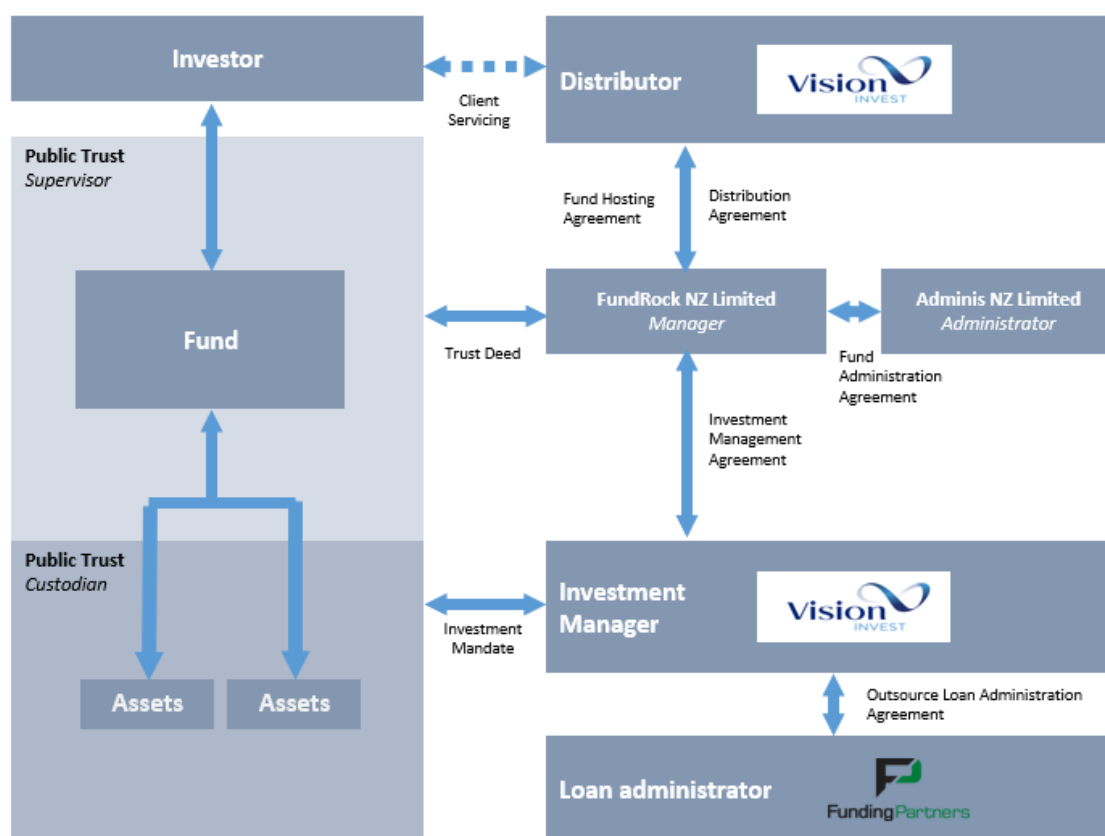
Investor

Client Servicing

Distributor

Vision INVEST

Public Trust
*Supervisor*

Fund Hosting Agreement

Distribution Agreement

Fund

Trust Deed

FundRock NZ Limited
*Manager*

Adminis NZ Limited
*Administrator*

Fund Administration Agreement

Investment Management Agreement

Public Trust
*Custodian*

Investment Mandate

Investment Manager

Vision INVEST

Assets

Assets

Outsource Loan Administration Agreement

Loan administrator

FundingPartners